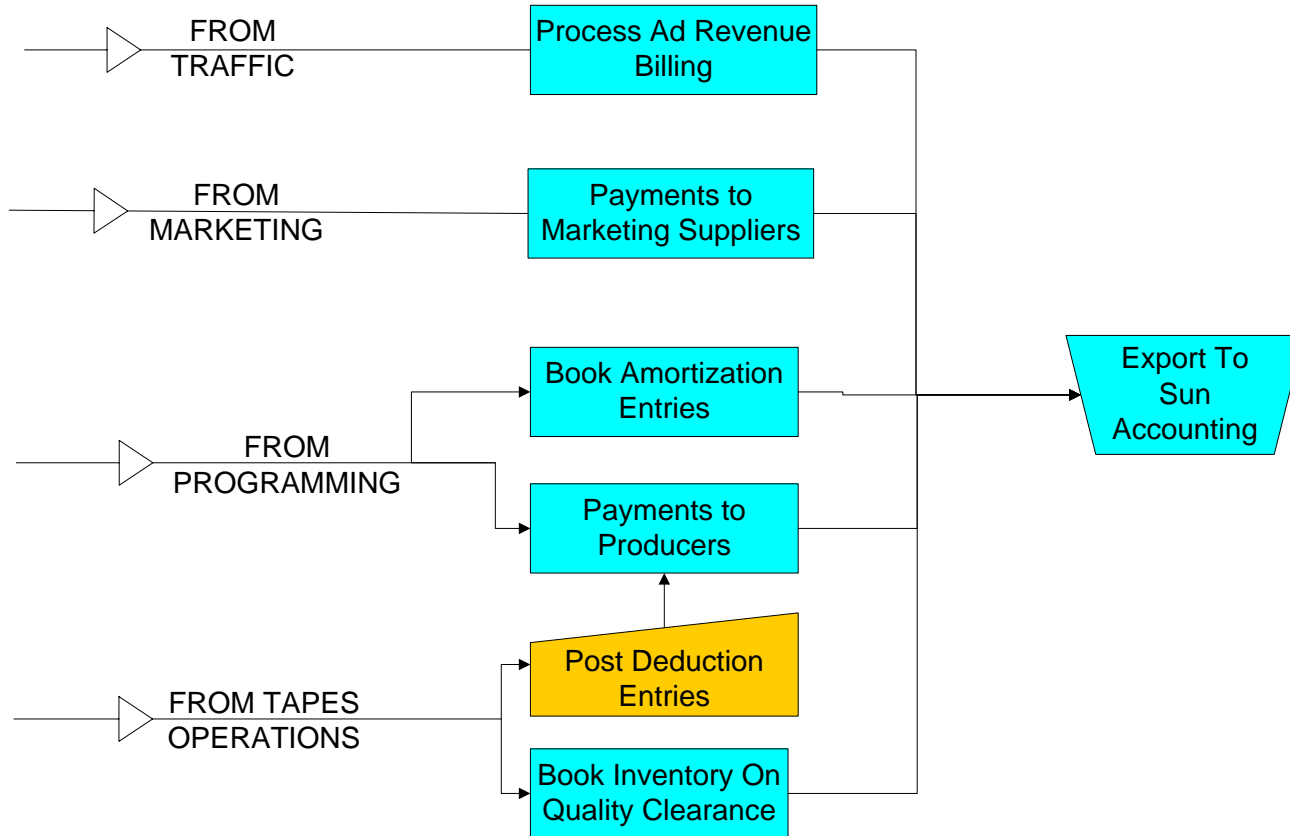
FROM TRAFFIC

Process Ad Revenue Billing

FROM MARKETING

Payments to Marketing Suppliers

Book Amortization Entries

Export To Sun Accounting

FROM PROGRAMMING

Payments to Producers

Post Deduction Entries

FROM TAPES OPERATIONS

Book Inventory On Quality Clearance